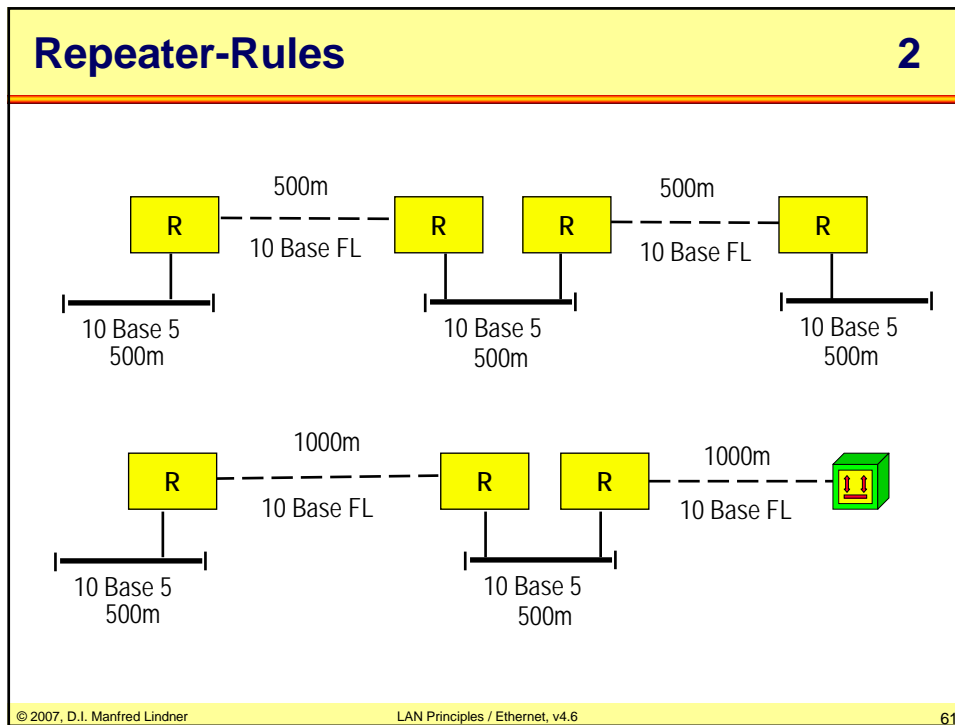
Repeater-Rules 2

500m

R

10 Base FL

R

R

500m

10 Base FL

R

10 Base 5
500m

10 Base 5
500m

10 Base 5
500m

1000m

R

10 Base FL

R

R

1000m

10 Base FL

10 Base 5
500m

10 Base 5
500m

© 2007, D.I. Manfred Lindner

LAN Principles / Ethernet, v4.6

61